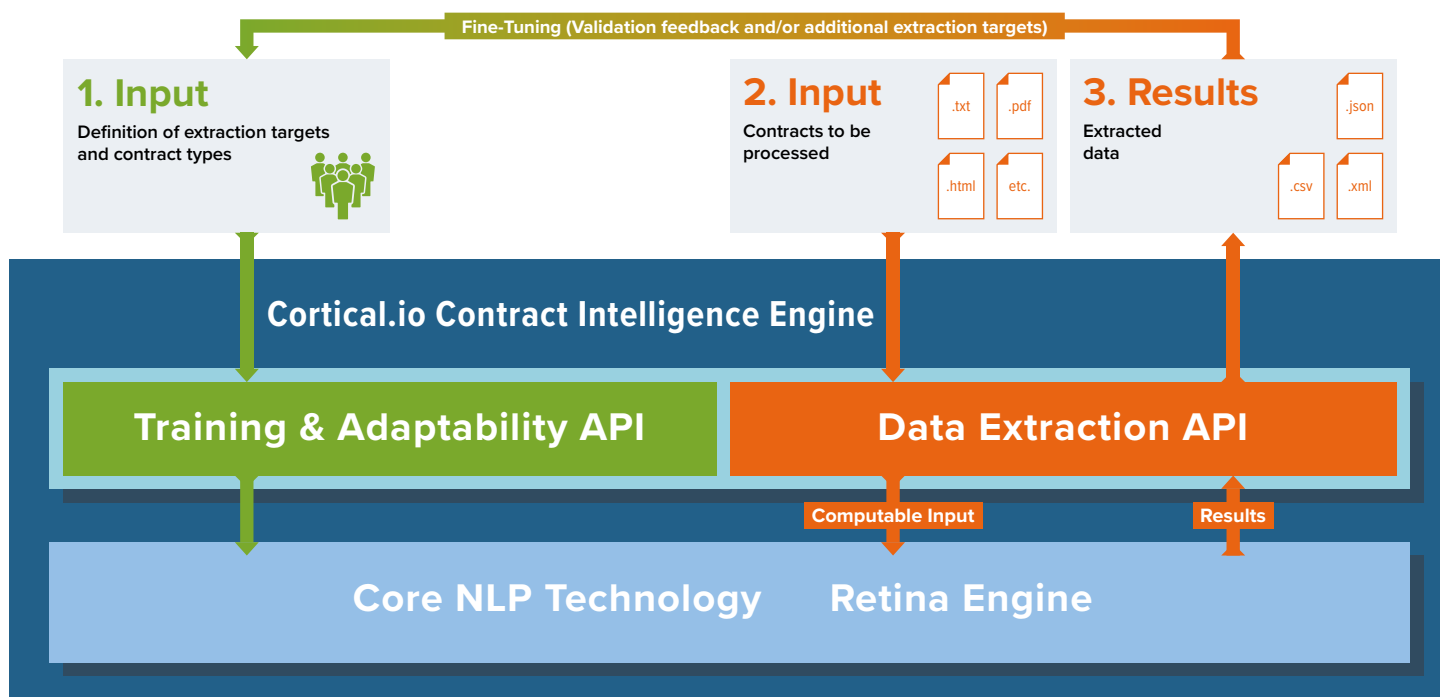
Fine-Tuning (Validation feedback and/or additional extraction targets)

1. Input
Definition of extraction targets and contract types

2. Input
Contracts to be processed

.txt
.pdf
.html
etc.

3. Results
Extracted data

.json
.csv
.xml

Cortical.io Contract Intelligence Engine

Training & Adaptability API

Data Extraction API

Computable Input

Results

Core NLP Technology

Retina Engine